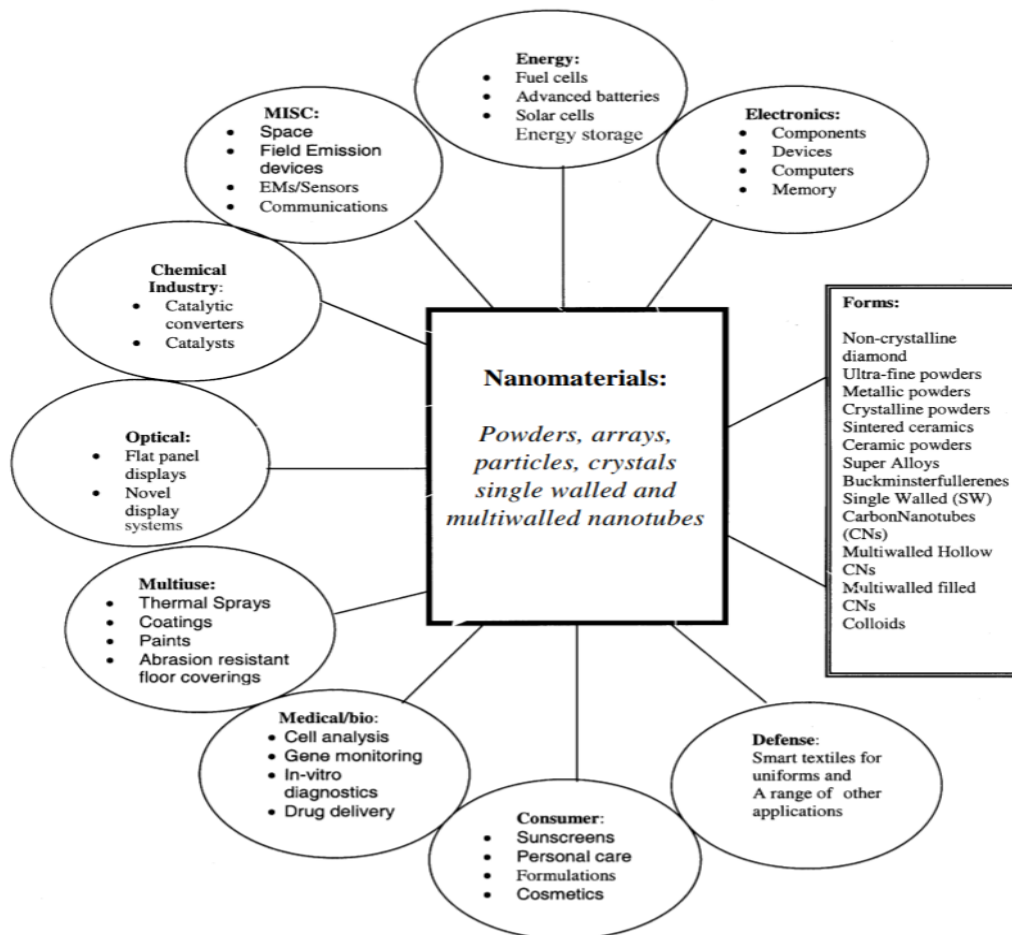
Energy:
- Fuel cells
- Advanced batteries
- Solar cells
Energy storage

MISC:
- Space
- Field Emission devices
- EMs/Sensors
- Communications

Electronics:
- Components
- Devices
- Computers
- Memory

Chemical Industry:
- Catalytic converters
- Catalysts

Nanomaterials:

Powders, arrays, particles, crystals single walled and multiwalled nanotubes

Forms:

Non-crystalline diamond
Ultra-fine powders
Metallic powders
Crystalline powders
Sintered ceramics
Ceramic powders
Super Alloys
Buckminsterfullerenes
Single Walled (SW) CarbonNanotubes (CNs)
Multiwalled Hollow CNs
Multiwalled filled CNs
Colloids

Optical:
- Flat panel displays
- Novel display systems

Multiuse:
- Thermal Sprays
- Coatings
- Paints
- Abrasion resistant floor coverings

Medical/bio:
- Cell analysis
- Gene monitoring
- In-vitro diagnostics
- Drug delivery

Consumer:
- Sunscreens
- Personal care
- Formulations
- Cosmetics

Defense:
Smart textiles for uniforms and
A range of other applications